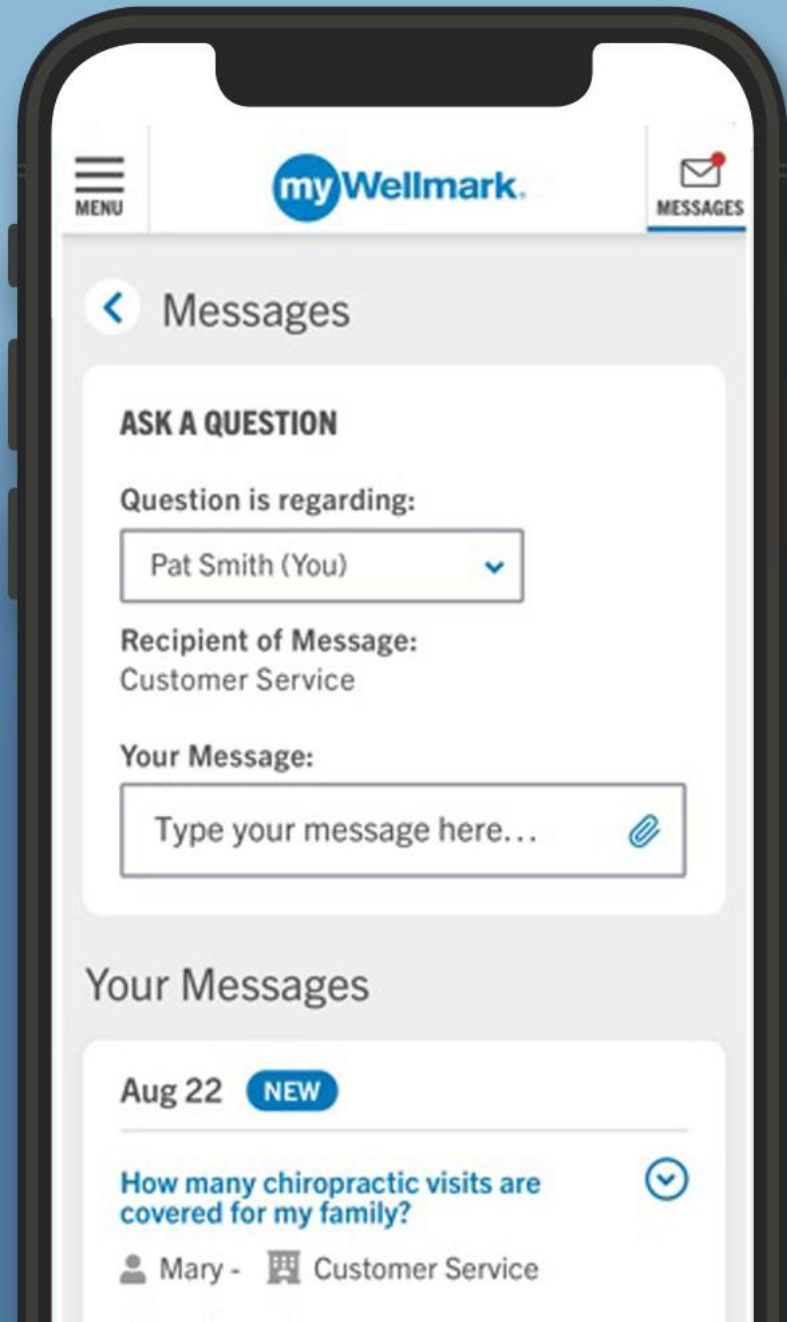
MENU

myWellmark.

MESSAGES

Messages

ASK A QUESTION

Question is regarding:

Pat Smith (You)

Recipient of Message:
Customer Service

Your Message:

Type your message here...

Your Messages

Aug 22 NEW

How many chiropractic visits are covered for my family?

Mary - Customer Service